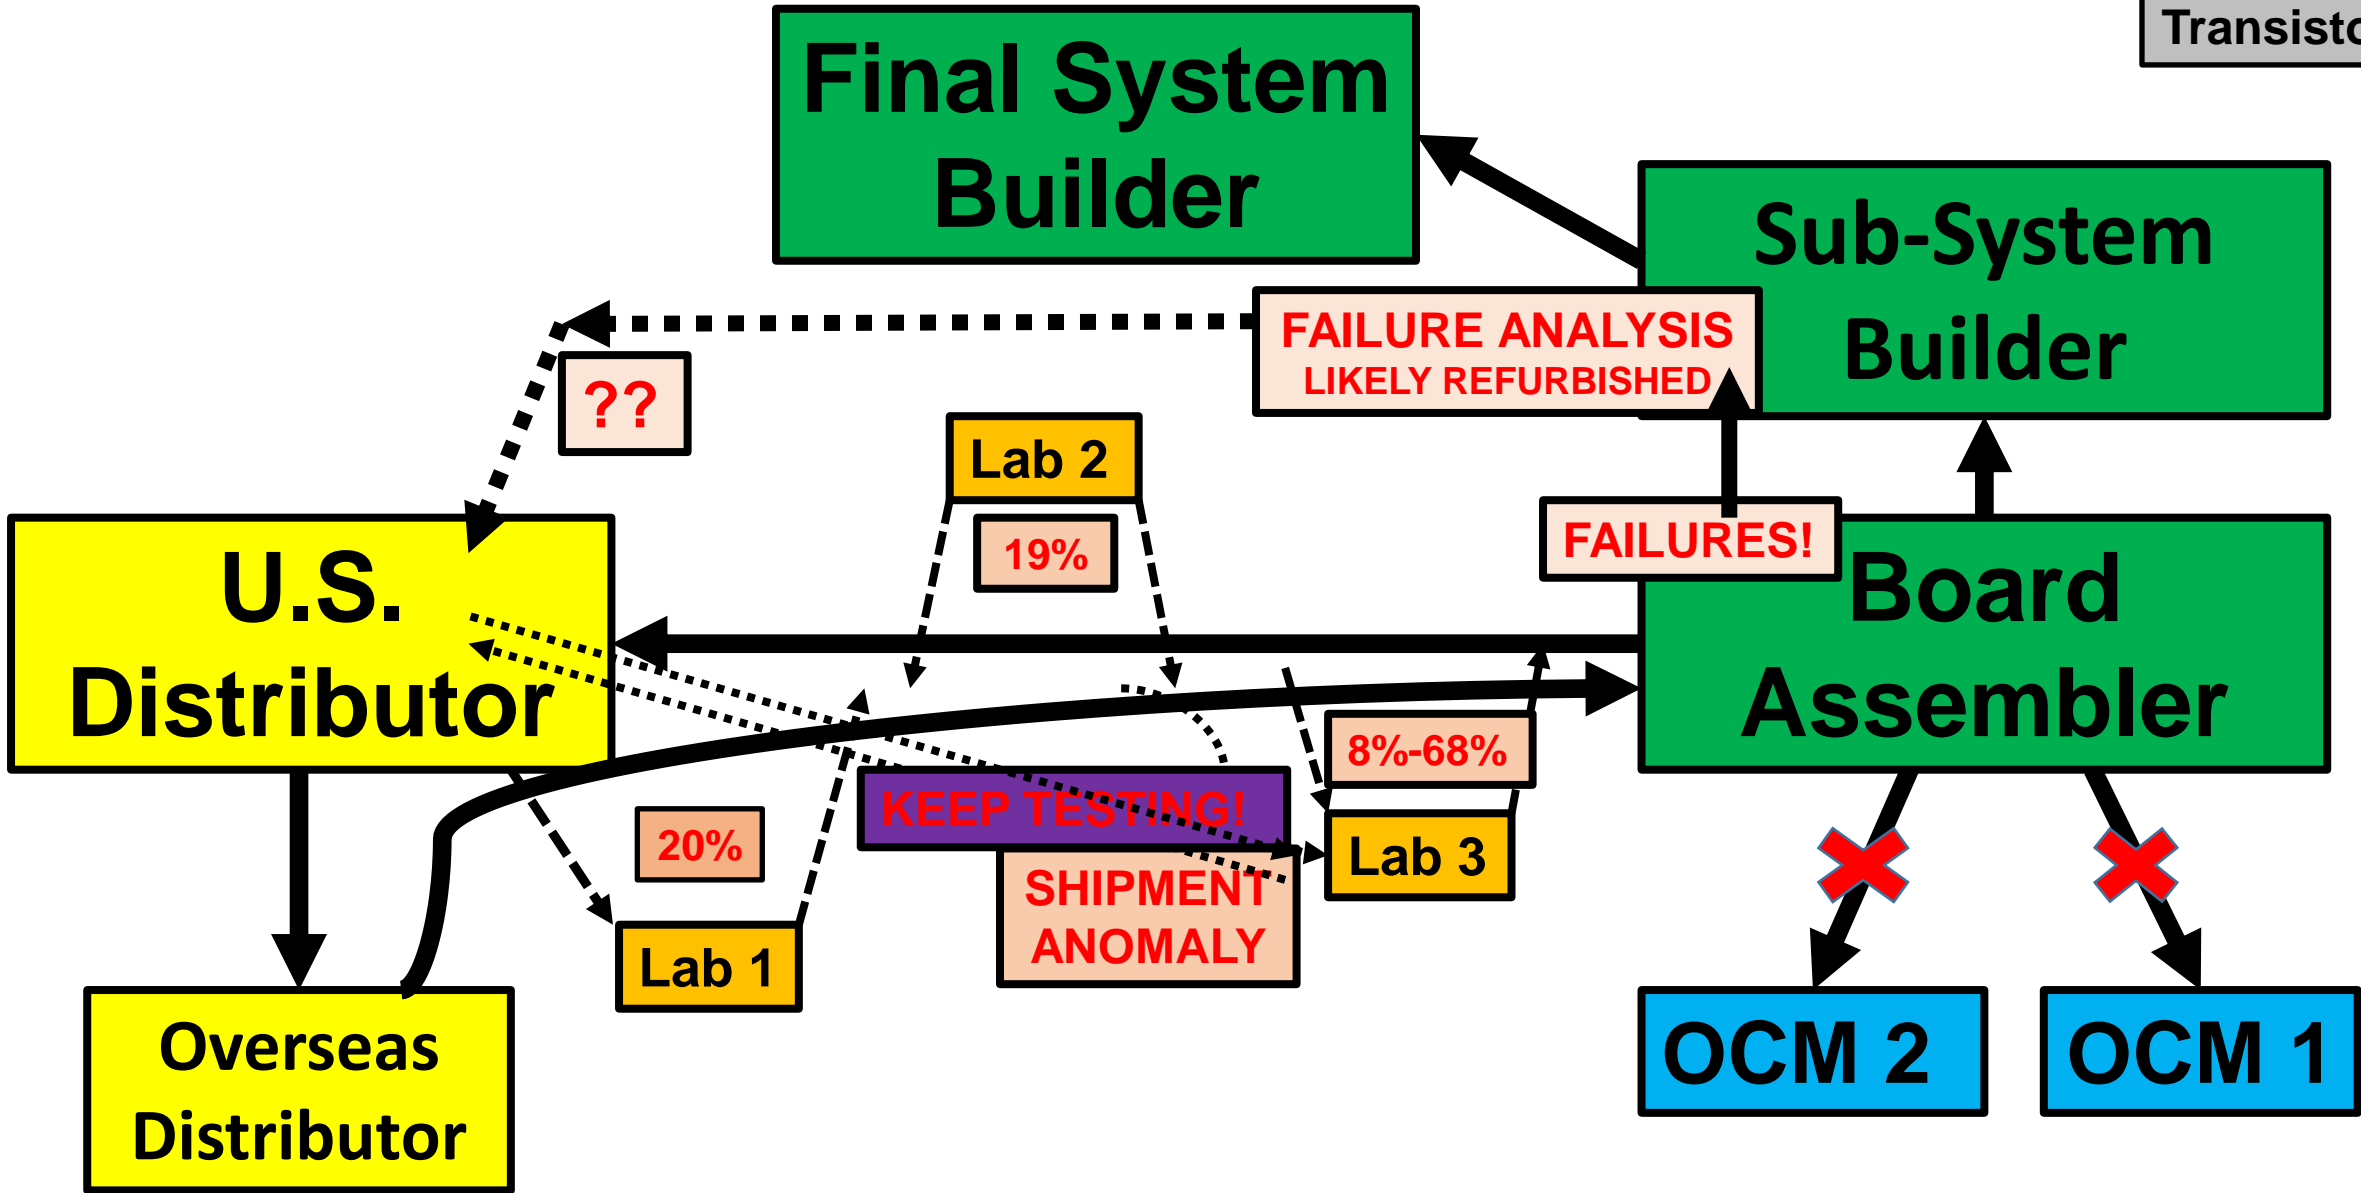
Transisto

Final System Builder

Sub-System Builder

FAILURE ANALYSIS
LIKELY REFURBISHED

??

Lab 2

19%

FAILURES!

U.S. Distributor

Board Assembler

8%-68%

KEEP TESTING!

20%

Lab 3

SHIPMENT ANOMALY

Lab 1

Overseas Distributor

OCM 2

OCM 1